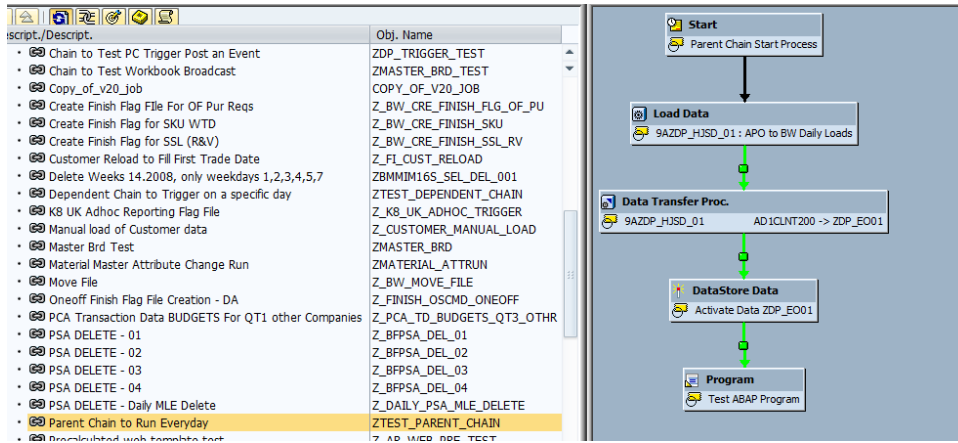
| escript./Descript. | Obj. Name |
|---|---|
| Chain to Test PC Trigger Post an Event | ZDP_TRIGGER_TEST |
| Chain to Test Workbook Broadcast | ZMASTER_BRD_TEST |
| Copy_of_v20_job | COPY_OF_V20_JOB |
| Create Finish Flag FIle For OF Pur Reqs | Z_BW_CRE_FINISH_FLG_OF_PU |
| Create Finish Flag for SKU WTD | Z_BW_CRE_FINISH_SKU |
| Create Finish Flag for SSL (R&V) | Z_BW_CRE_FINISH_SSL_RV |
| Customer Reload to Fill First Trade Date | Z_FI_CUST_RELOAD |
| Delete Weeks 14.2008, only weekdays 1,2,3,4,5,7 | ZBMMIM16S_SEL_DEL_001 |
| Dependent Chain to Trigger on a specific day | ZTEST_DEPENDENT_CHAIN |
| K8 UK Adhoc Reporting Flag File | Z_K8_UK_ADHOC_TRIGGER |
| Manual load of Customer data | Z_CUSTOMER_MANUAL_LOAD |
| Master Brd Test | ZMASTER_BRD |
| Material Master Attribute Change Run | ZMATERIAL_ATTRUN |
| Move File | Z_BW_MOVE_FILE |
| Oneoff Finish Flag File Creation - DA | Z_FINISH_OSCMD_ONEOFF |
| PCA Transaction Data BUDGETS For QT1 other Companies | Z_PCA_TD_BUDGETS_QT3_OTHR |
| PSA DELETE - 01 | Z_BFPSA_DEL_01 |
| PSA DELETE - 02 | Z_BFPSA_DEL_02 |
| PSA DELETE - 03 | Z_BFPSA_DEL_03 |
| PSA DELETE - 04 | Z_BFPSA_DEL_04 |
| PSA DELETE - Daily MLE Delete | Z_DAILY_PSA_MLE_DELETE |
| Parent Chain to Run Everyday | ZTEST_PARENT_CHAIN |
| Precalculated web template test | Z_AP_WEB_PRE_TEST |

Start
Parent Chain Start Process

Load Data
9AZDP_HJSD_01 : APO to BW Daily Loads

Data Transfer Proc.
9AZDP_HJSD_01 AD1CLNT200 -> ZDP_EO01

DataStore Data
Activate Data ZDP_EO01

Program
Test ABAP Program